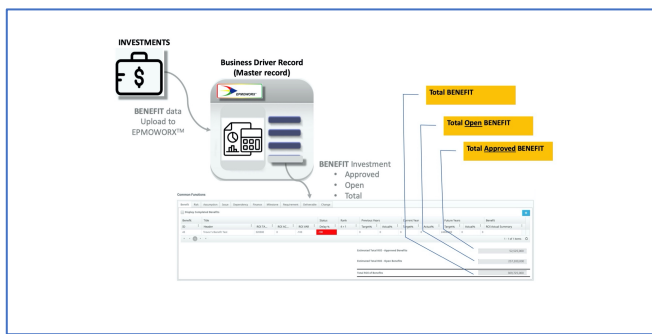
INVESTMENTS

BENEFIT data Upload to EPMOWORX™

Business Driver Record (Master record)

EPMOWORX

BENEFIT Investment
• Approved
• Open
• Total

Total BENEFIT

Total Open BENEFIT

Total Approved BENEFIT

Contract Functions

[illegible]

Estimated Total ROI - Approved Benefits

Estimated Total ROI - Open Benefits

Total ROI of Benefits